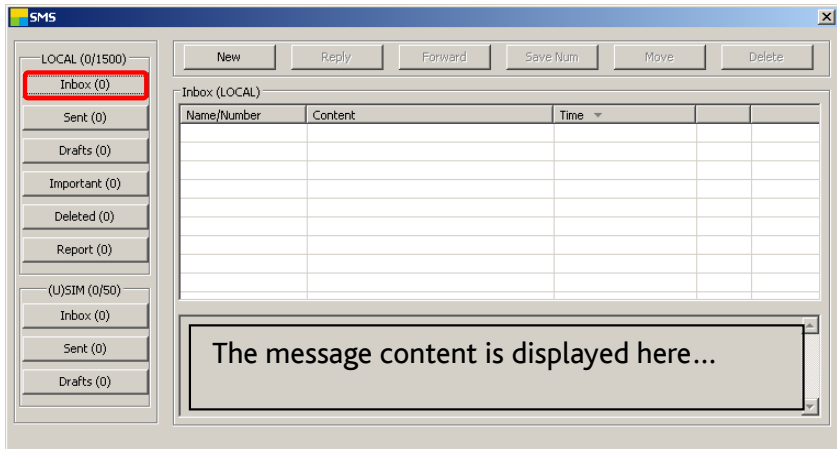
SMS

LOCAL (0/1500)
Inbox (0)
Sent (0)
Drafts (0)
Important (0)
Deleted (0)
Report (0)

(U)SIM (0/50)
Inbox (0)
Sent (0)
Drafts (0)

New
Reply
Forward
Save Num
Move
Delete

Inbox (LOCAL)

| Name/Number | Content | Time | | |
|---|---|---|---|---|
| | | | | |

The message content is displayed here…